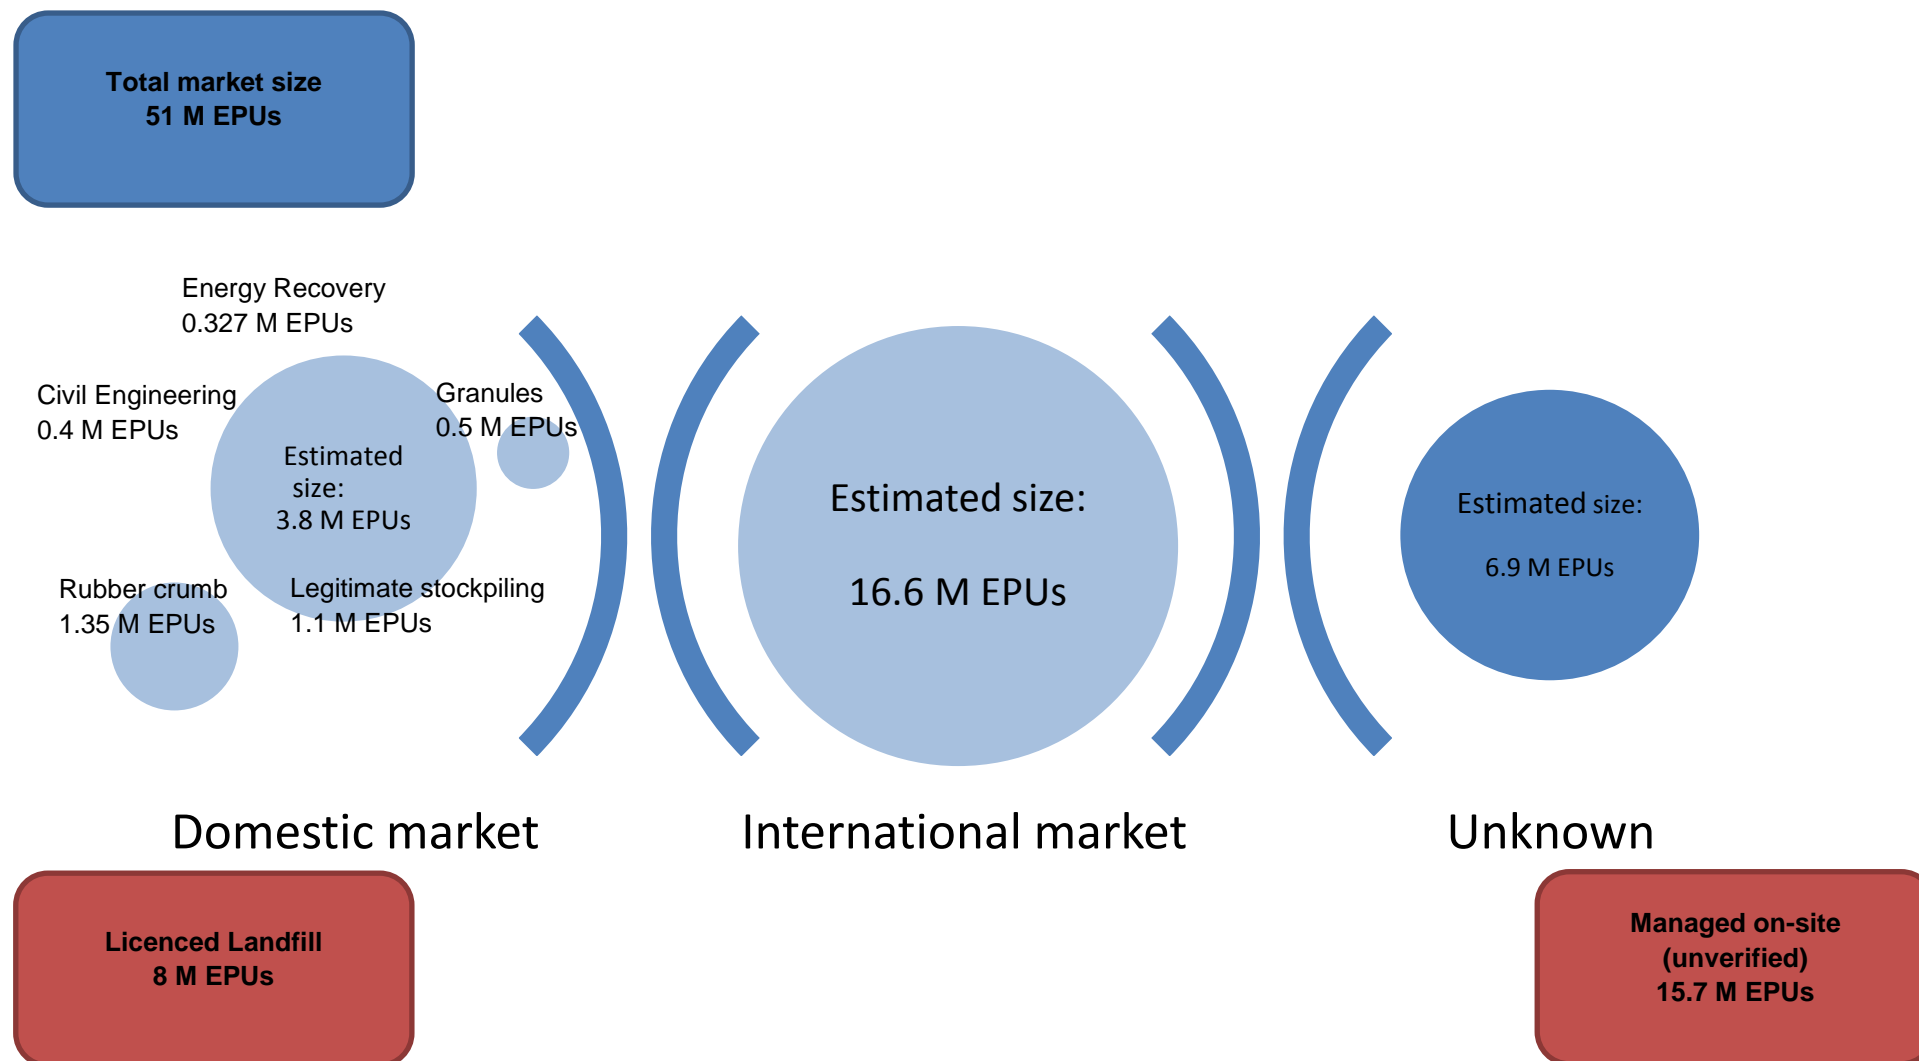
Total market size
51 M EPUs

Energy Recovery
0.327 M EPUs

Civil Engineering
0.4 M EPUs

Granules
0.5 M EPUs

Estimated size:
3.8 M EPUs

Rubber crumb
1.35 M EPUs

Legitimate stockpiling
1.1 M EPUs

Estimated size:

16.6 M EPUs

Estimated size:

6.9 M EPUs

Domestic market

International market

Unknown

Licenced Landfill
8 M EPUs

Managed on-site
(unverified)
15.7 M EPUs